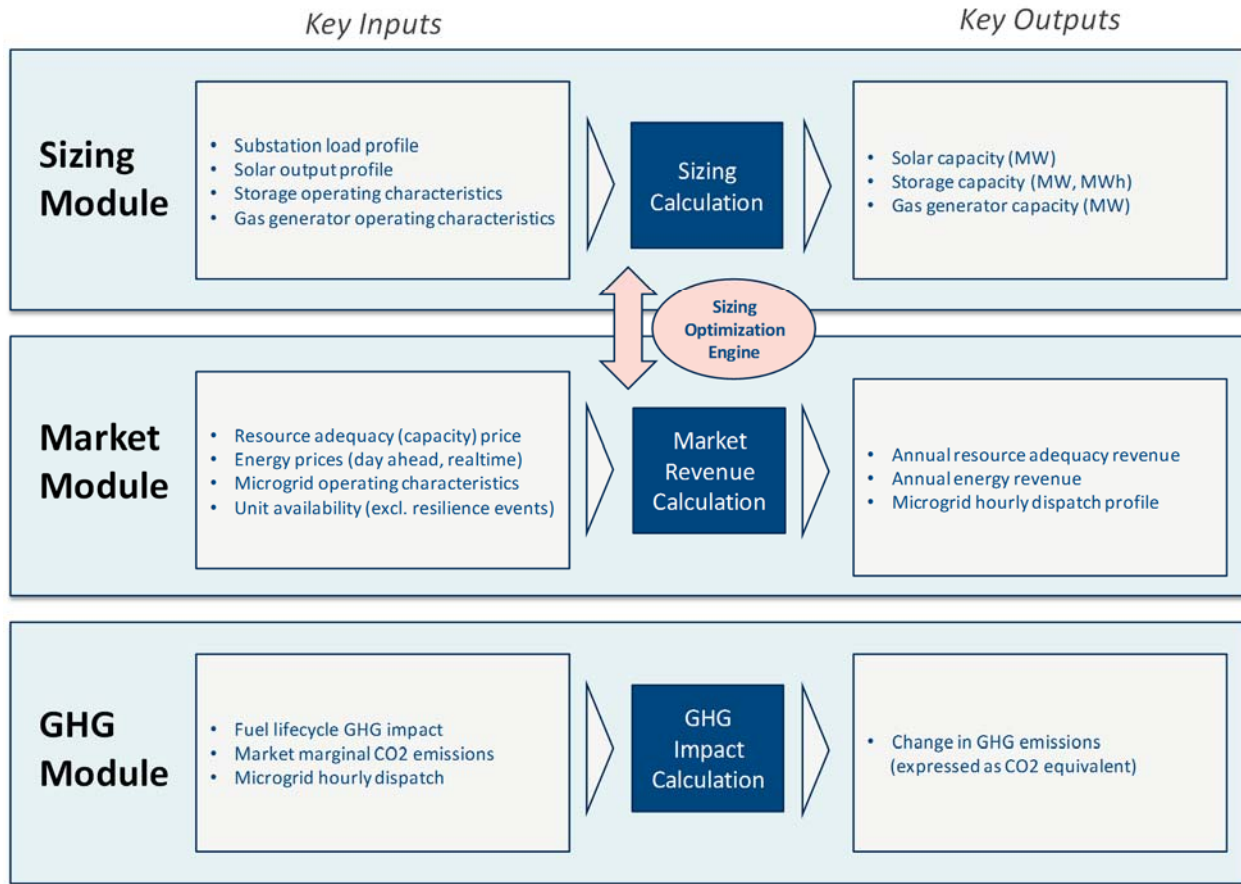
Key Inputs

Key Outputs

Sizing Module

- Substation load profile
- Solar output profile
- Storage operating characteristics
- Gas generator operating characteristics

Sizing Calculation

- Solar capacity (MW)
- Storage capacity (MW, MWh)
- Gas generator capacity (MW)

Sizing Optimization Engine

Market Module

- Resource adequacy (capacity) price
- Energy prices (day ahead, realtime)
- Microgrid operating characteristics
- Unit availability (excl. resilience events)

Market Revenue Calculation

- Annual resource adequacy revenue
- Annual energy revenue
- Microgrid hourly dispatch profile

GHG Module

- Fuel lifecycle GHG impact
- Market marginal CO2 emissions
- Microgrid hourly dispatch

GHG Impact Calculation

- Change in GHG emissions (expressed as CO2 equivalent)